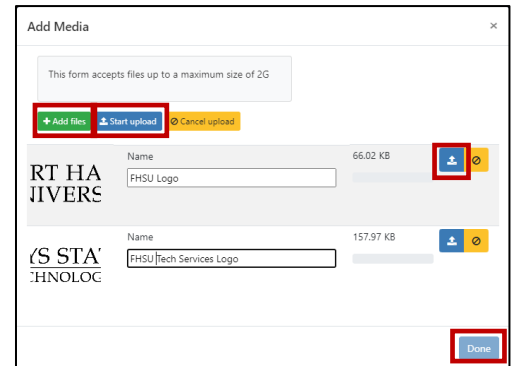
Add Media

×

This form accepts files up to a maximum size of 2G

+ Add files

Start upload

Cancel upload

RT HA
NIVERS

Name

FHSU Logo

66.02 KB

YS STA
CHNOLOG

Name

FHSU Tech Services Logo

157.97 KB

Done